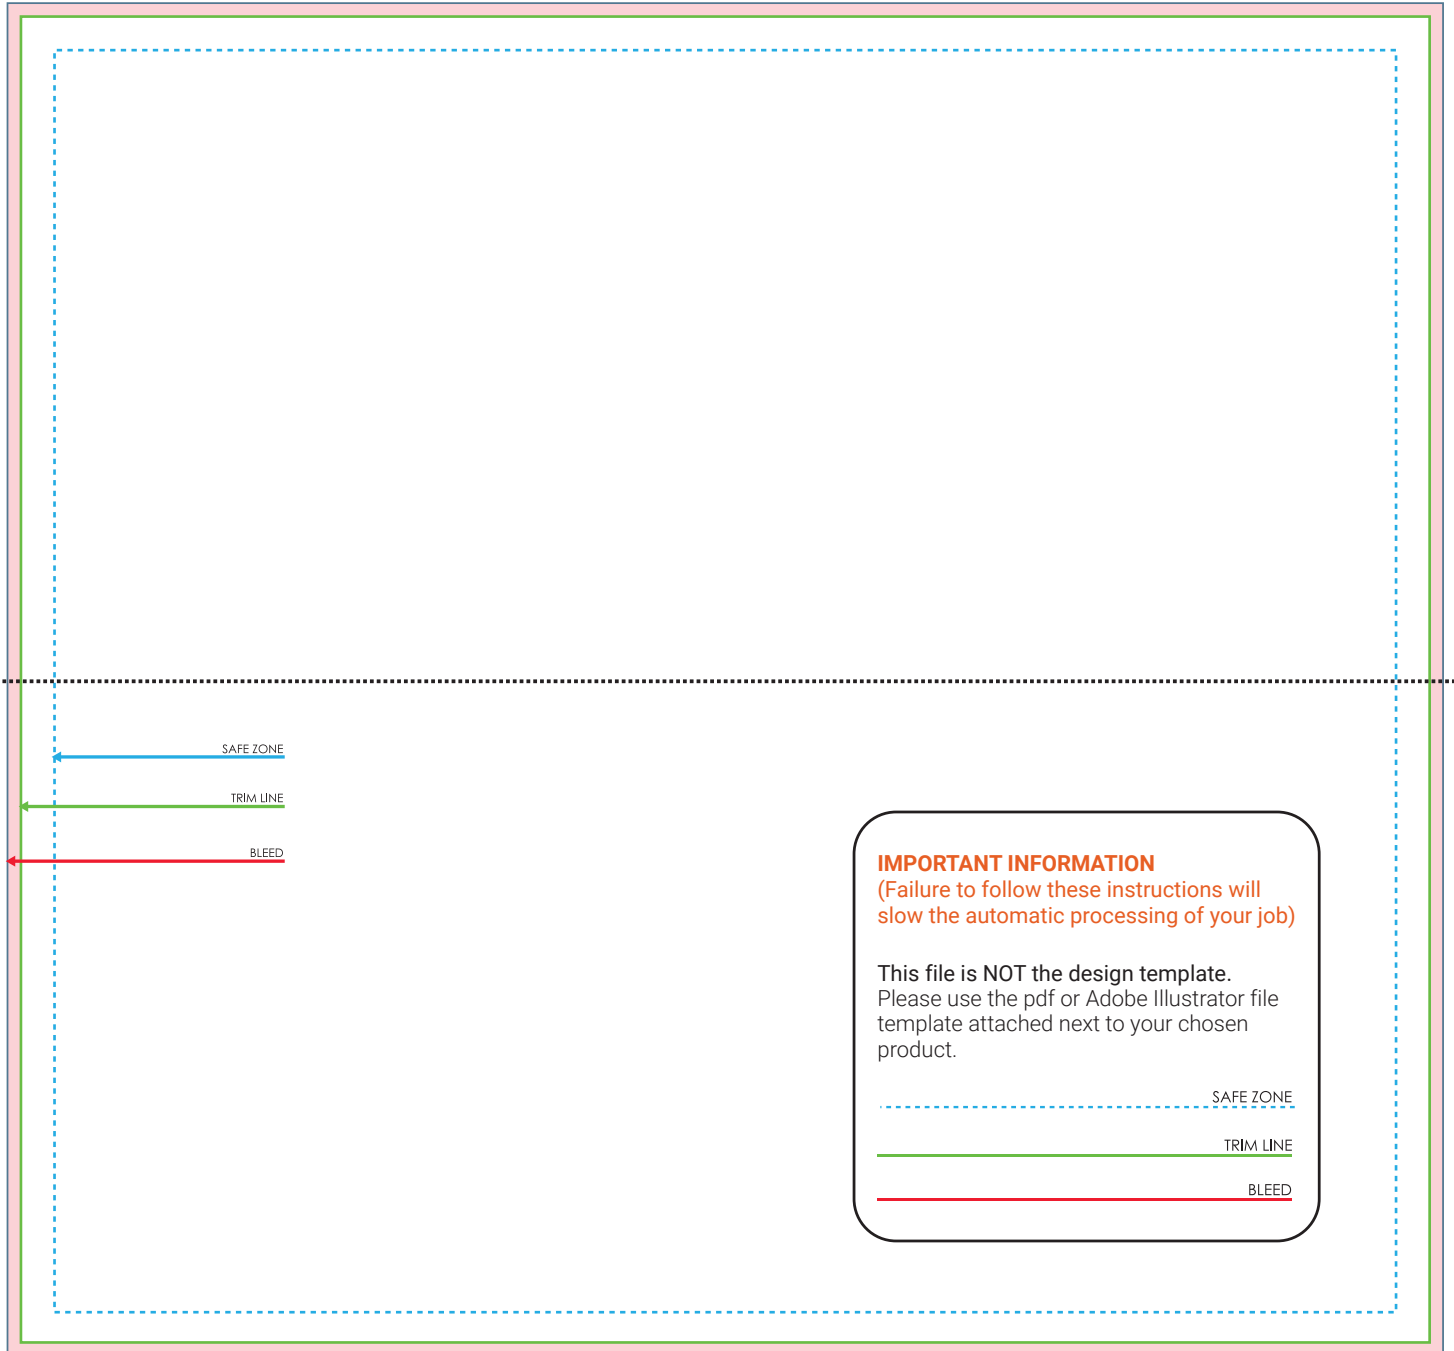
SAFE ZONE

TRIM LINE

BLEED

IMPORTANT INFORMATION
(Failure to follow these instructions will slow the automatic processing of your job)

This file is NOT the design template.
Please use the pdf or Adobe Illustrator file template attached next to your chosen product.

SAFE ZONE

TRIM LINE

BLEED